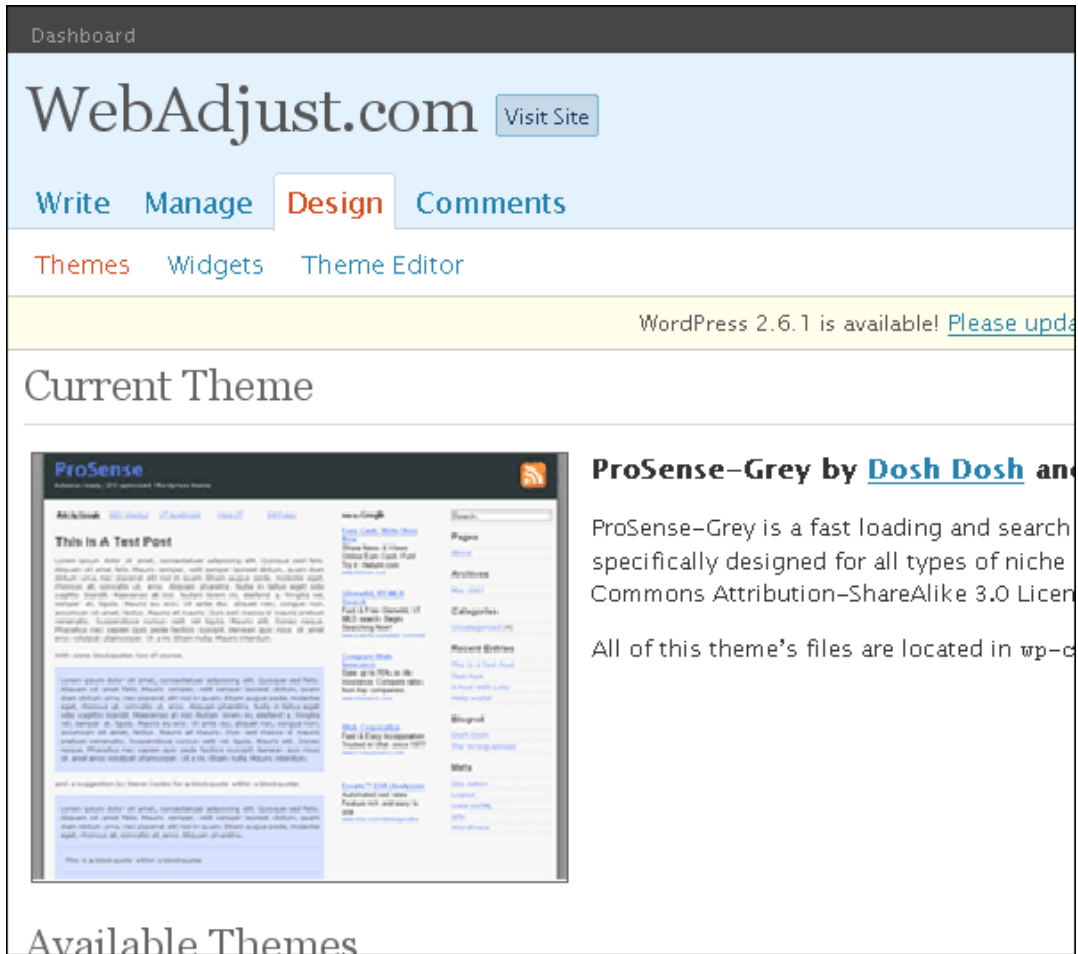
Dashboard

WebAdjust.com Visit Site

Write Manage Design Comments

Themes Widgets Theme Editor

WordPress 2.6.1 is available! Please upda

Current Theme

ProSense

This Is A Test Post

ProSense-Grey by Dosh Dosh an

ProSense-Grey is a fast loading and search specifically designed for all types of niche Commons Attribution-ShareAlike 3.0 Licen

All of this theme's files are located in wp-c

Available Themes